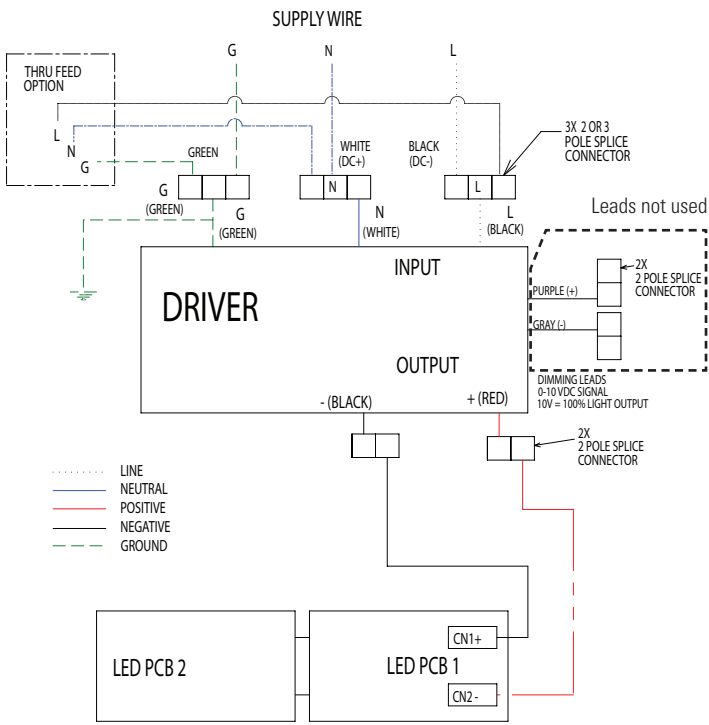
SUPPLY WIRE

G

N

L

THRU FEED OPTION

L

N

G

GREEN

WHITE (DC+)

BLACK (DC-)

3X 2 OR 3 POLE SPLICE CONNECTOR

G (GREEN)

N

L

G (GREEN)

N (WHITE)

L (BLACK)

Leads not used

INPUT

DRIVER

OUTPUT

PURPLE (+)

GRAY (-)

2X 2 POLE SPLICE CONNECTOR

DIMMING LEADS 0-10 VDC SIGNAL 10V = 100% LIGHT OUTPUT

- (BLACK)

+ (RED)

2X 2 POLE SPLICE CONNECTOR

LINE

NEUTRAL

POSITIVE

NEGATIVE

GROUND

LED PCB 2

LED PCB 1

CN1+

CN2 -